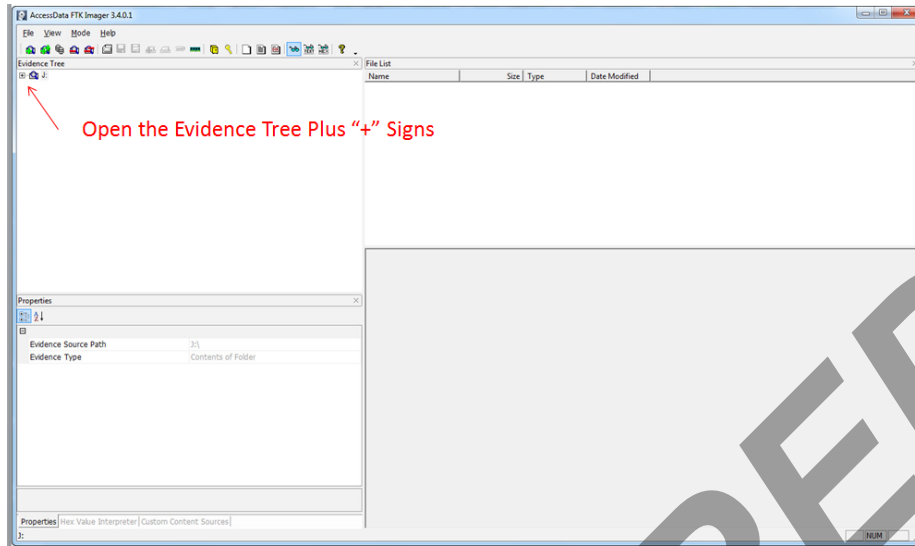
AccessData FTK Imager 3.4.0.1

File View Mode Help

Evidence Tree

J:

Open the Evidence Tree Plus "+" Signs

File List

| Name | Size | Type | Date Modified |
|---|---|---|---|

Properties

| Evidence Source Path | J:\ |
|---|---|
| Evidence Type | Contents of Folder |

Properties Hex Value Interpreter Custom Content Sources

J:

NUM